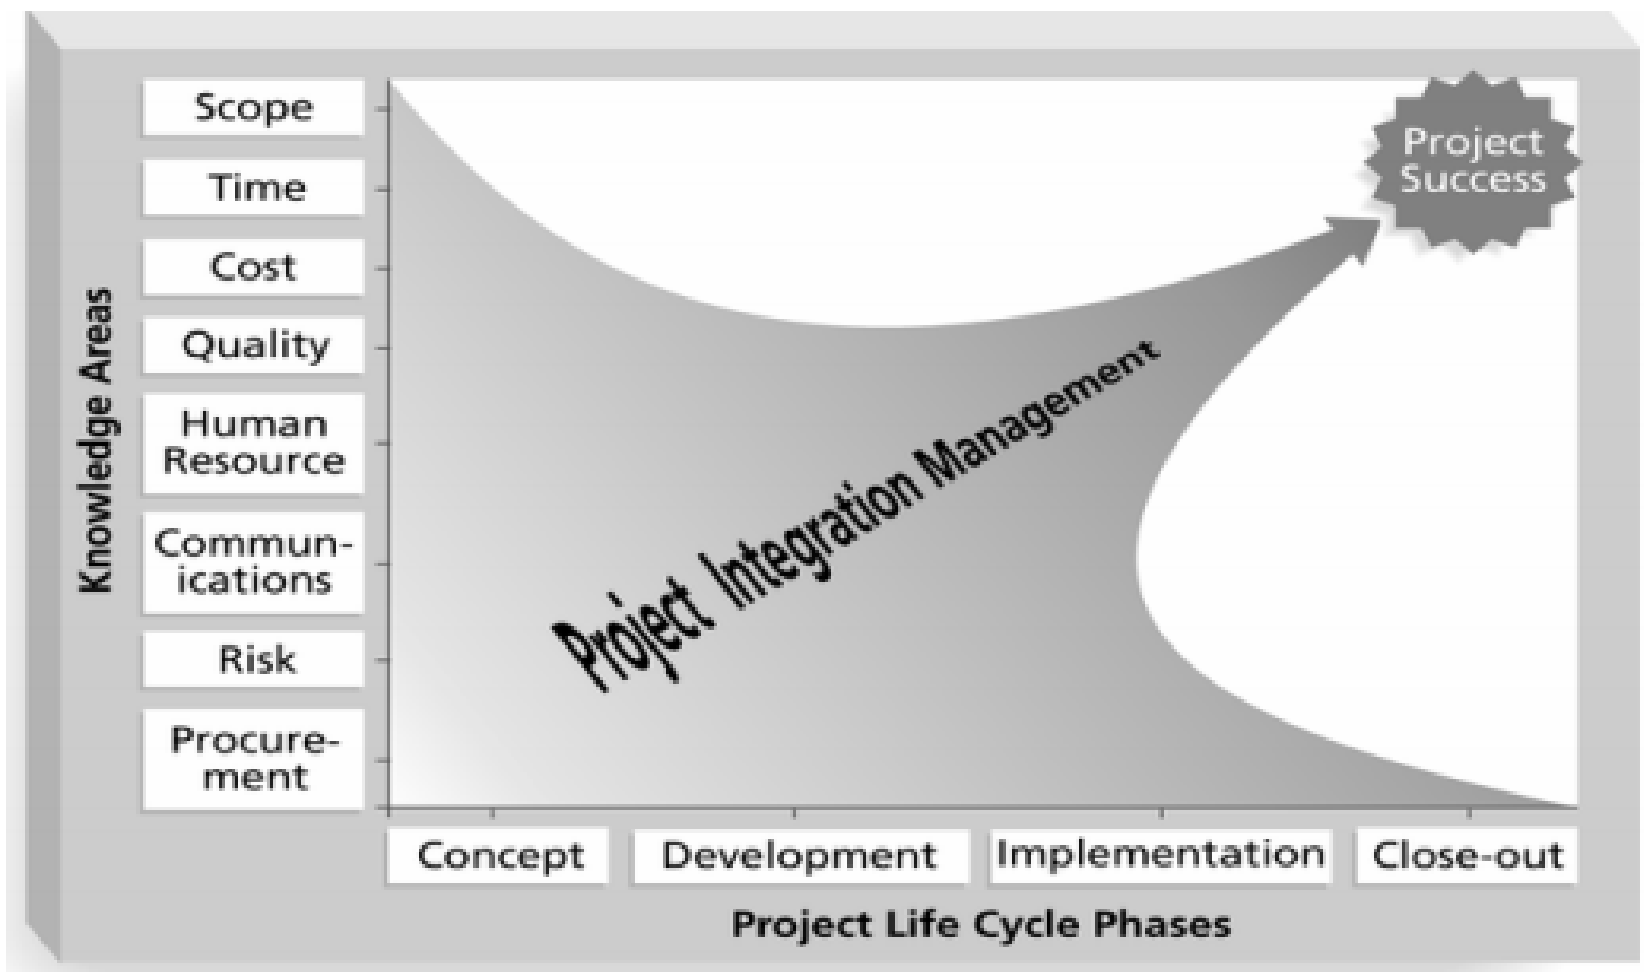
Knowledge Areas

Scope

Time

Cost

Quality

Human Resource

Communications

Risk

Procurement

Project Integration Management

Project Success

Concept

Development

Implementation

Close-out

Project Life Cycle Phases